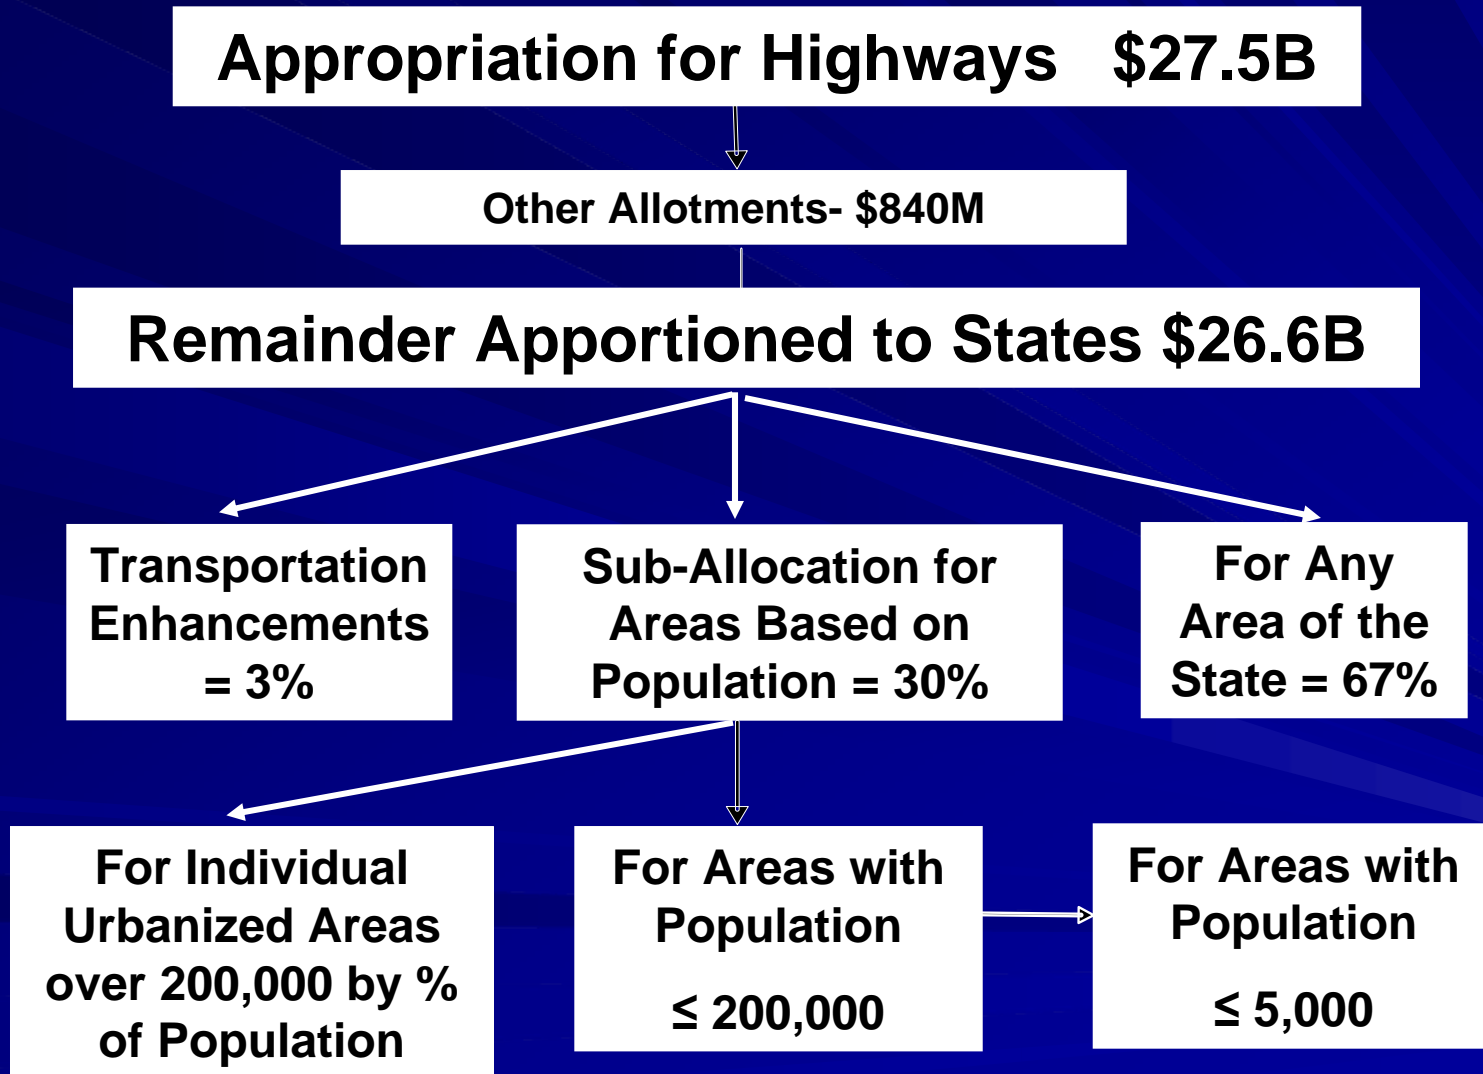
Appropriation for Highways $27.5B

Other Allotments- $840M

Remainder Apportioned to States $26.6B

Transportation Enhancements = 3%

Sub-Allocation for Areas Based on Population = 30%

For Any Area of the State = 67%

For Individual Urbanized Areas over 200,000 by % of Population

For Areas with Population

$\leq$ 200,000

For Areas with Population

$\leq$ 5,000